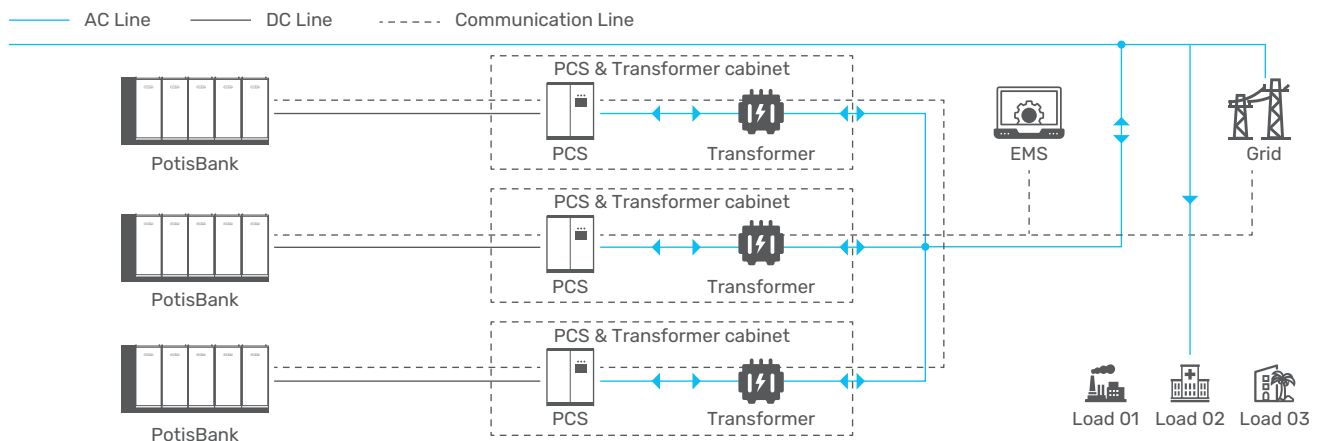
AC Line
DC Line
Communication Line

PCS & Transformer cabinet
PotisBank
PCS
Transformer
EMS
Grid

PCS & Transformer cabinet
PotisBank
PCS
Transformer

PCS & Transformer cabinet
PotisBank
PCS
Transformer

Load 01
Load 02
Load 03